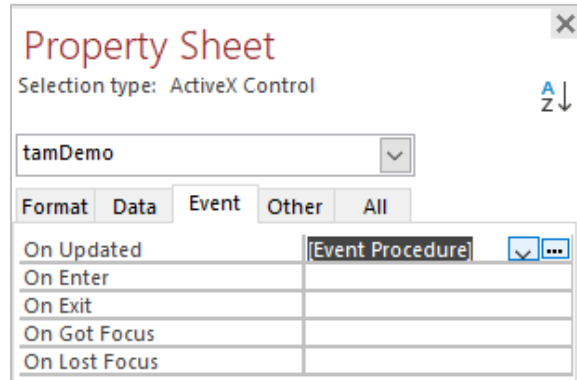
Property Sheet

Selection type: ActiveX Control

tamDemo

Format Data Event Other All

| | |
|---|---|
| On Updated | [Event Procedure] |
| On Enter | |
| On Exit | |
| On Got Focus | |
| On Lost Focus | |